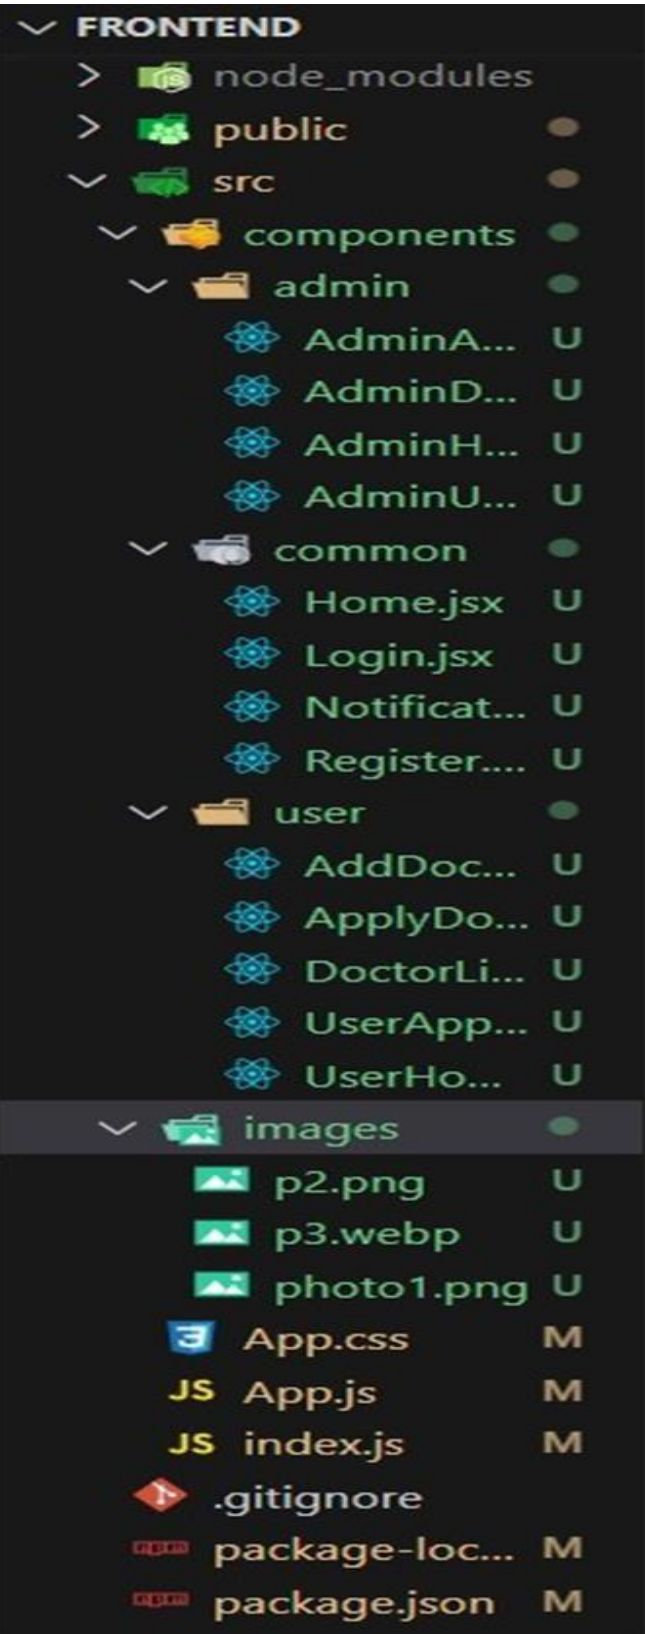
FRONTEND
node_modules
public
src
components
admin
AdminA... U
AdminD... U
AdminH... U
AdminU... U
common
Home.jsx U
Login.jsx U
Notificat... U
Register.... U
user
AddDoc... U
ApplyDo... U
DoctorLi... U
UserApp... U
UserHo... U
images
p2.png U
p3.webp U
photo1.png U
App.css M
JS App.js M
JS index.js M
.gitignore
package-loc... M
package.json M